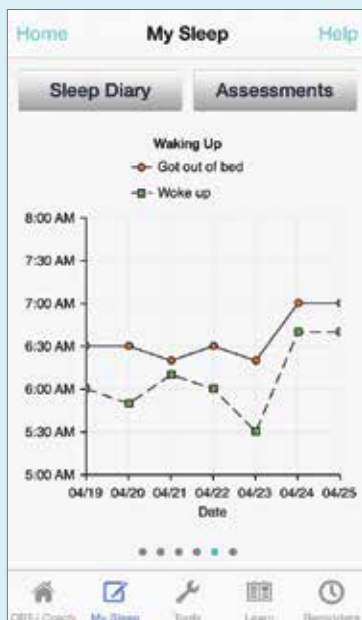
Home
My Sleep
Help

Sleep Diary
Assessments

Waking Up
Got out of bed
Woke up

8:00 AM
7:30 AM
7:00 AM
6:30 AM
6:00 AM
5:30 AM
5:00 AM

04/19 04/20 04/21 04/22 04/23 04/24 04/25
Date

CBT-i Coach
My Sleep
Tools
Learn
Reminders